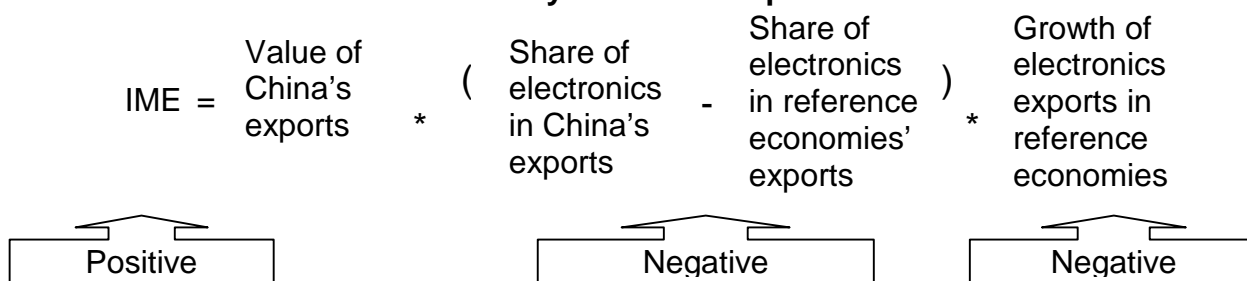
IME = Value of China's exports * ( Share of electronics in China's exports - Share of electronics in reference economies' exports ) * Growth of electronics exports in reference economies

Positive

Negative

Negative